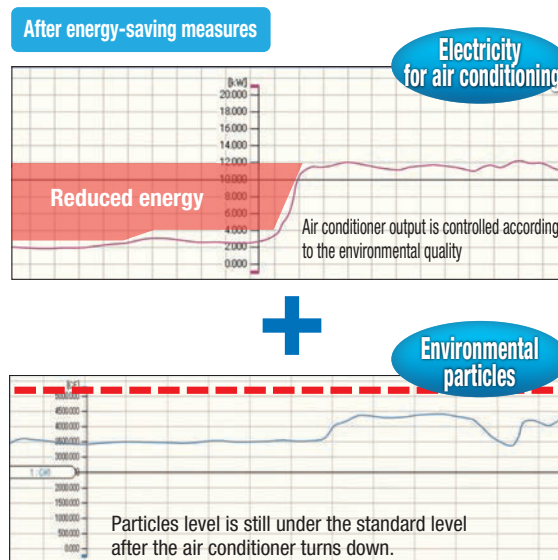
After energy-saving measures

Electricity for air conditioning

[kW]
20.000
18.000
16.000
14.000
12.000
10.000
8.000
6.000
4.000
2.000
0.000

Reduced energy

Air conditioner output is controlled according to the environmental quality

Environmental particles

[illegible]
4500.000
4000.000
3500.000
3000.000
2500.000
2000.000
1500.000
1000.000
500.000
0.000

Particles level is still under the standard level after the air conditioner turns down.